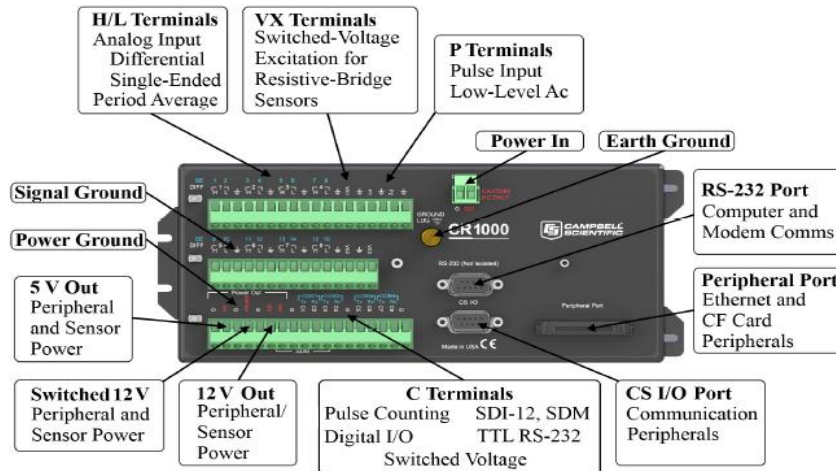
H/L Terminals
Analog Input
Differential
Single-Ended
Period Average

VX Terminals
Switched-Voltage
Excitation for
Resistive-Bridge
Sensors

P Terminals
Pulse Input
Low-Level Ac

Power In

Earth Ground

Signal Ground

Power Ground

5 V Out
Peripheral
and Sensor
Power

RS-232 Port
Computer and
Modem Comms

Peripheral Port
Ethernet and
CF Card
Peripherals

CR1000

CAMPBELL SCIENTIFIC

RS-232 (Not Isolated)

CS I/O

Peripheral Port

Made in USA CE

GROUND

Power Out

Switched 12 V
Peripheral and
Sensor Power

12 V Out
Peripheral/
Sensor
Power

C Terminals
Pulse Counting SDI-12, SDM
Digital I/O TTL RS-232
Switched Voltage

CS I/O Port
Communication
Peripherals